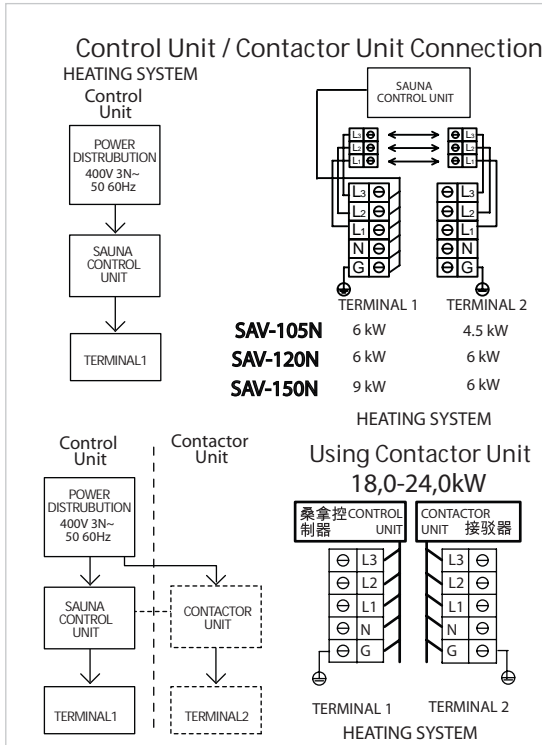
Control Unit / Contactor Unit Connection

HEATING SYSTEM

Control Unit

POWER DISTRUBUTION 400V 3N~ 50 60Hz

SAUNA CONTROL UNIT

TERMINAL1

SAUNA CONTROL UNIT

$L_3$ $L_2$ $L_1$

$L_3$ $L_2$ $L_1$

$L_3$ $L_2$ $L_1$ N G

$L_3$ $L_2$ $L_1$ N G

TERMINAL 1 TERMINAL 2

| | | |
|---|---|---|
| SAV-105N | 6 kW | 4.5 kW |
| SAV-120N | 6 kW | 6 kW |
| SAV-150N | 9 kW | 6 kW |

HEATING SYSTEM

Control Unit

Contactor Unit

POWER DISTRUBUTION 400V 3N~ 50 60Hz

SAUNA CONTROL UNIT

CONTACTOR UNIT

TERMINAL1

TERMINAL2

Using Contactor Unit 18,0-24,0kW

桑拿控制器 CONTROL UNIT

CONTACTOR UNIT 接驳器

L3 L2 L1 N G

L3 L2 L1 N G

TERMINAL 1 TERMINAL 2

HEATING SYSTEM